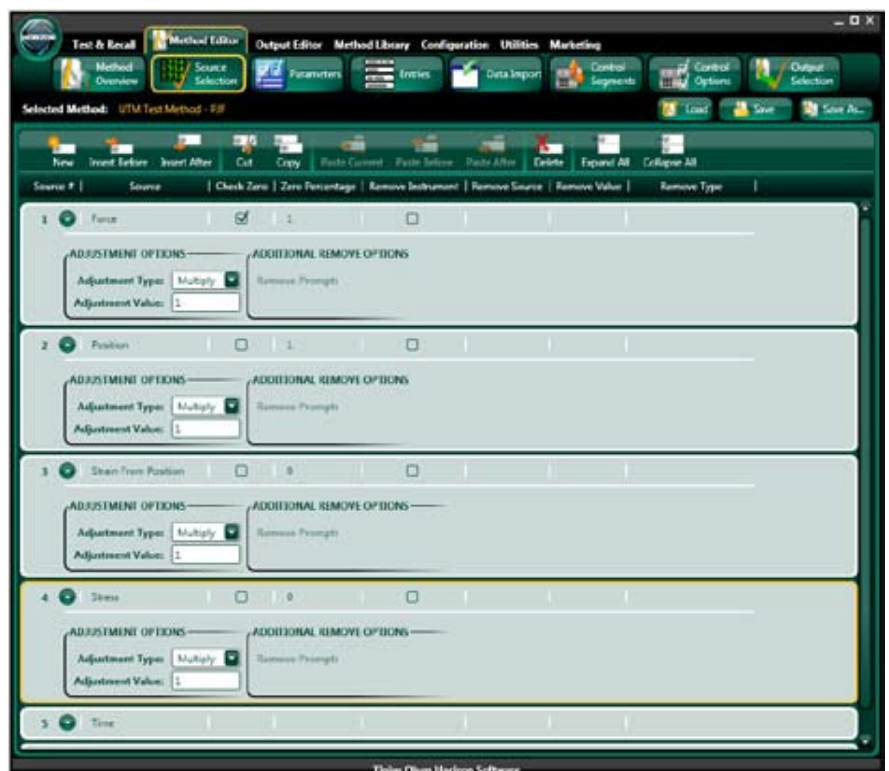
Test & Recall | Method Editor | Output Editor | Method Library | Configuration | Utilities | Marketing

Method Overview | Source Selection | Parameters | Entries | Data Import | Control Segments | Control Options | Output Selection

Selected Method: UTM Test Method - RJF

Load | Save | Save As...

New | Insert Before | Insert After | Cut | Copy | Paste Current | Paste Before | Paste After | Delete | Expand All | Collapse All

| Source # | Source | Check Zero | Zero Percentage | Remove Instrument | Remove Source | Remove Value | Remove Type |
|---|---|---|---|---|---|---|---|
| 1 | Force | ☑ | 1 | ☐ | | | |

ADJUSTMENT OPTIONS
Adjustment Type: Multiply
Adjustment Value: 1

ADDITIONAL REMOVE OPTIONS
Remove Prompt

| 2 | Position | ☐ | 1 | ☐ | | | |
|---|---|---|---|---|---|---|---|

ADJUSTMENT OPTIONS
Adjustment Type: Multiply
Adjustment Value: 1

ADDITIONAL REMOVE OPTIONS
Remove Prompt

| 3 | Strain From Position | ☐ | 0 | ☐ | | | |
|---|---|---|---|---|---|---|---|

ADJUSTMENT OPTIONS
Adjustment Type: Multiply
Adjustment Value: 1

ADDITIONAL REMOVE OPTIONS
Remove Prompt

| 4 | Stress | ☐ | 0 | ☐ | | | |
|---|---|---|---|---|---|---|---|

ADJUSTMENT OPTIONS
Adjustment Type: Multiply
Adjustment Value: 1

ADDITIONAL REMOVE OPTIONS
Remove Prompt

| 5 | Time | | | | | | |
|---|---|---|---|---|---|---|---|

Tinius Olsen Horizon Software